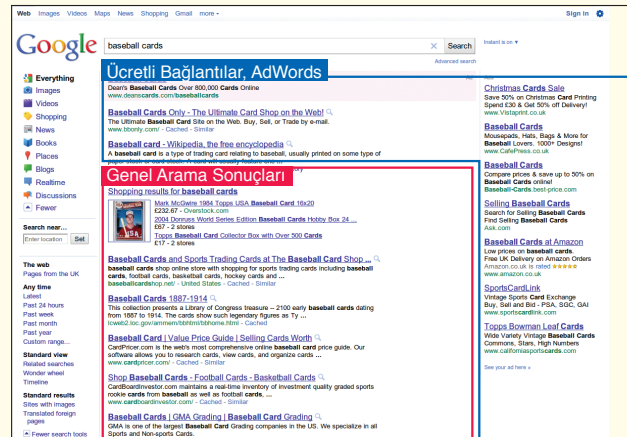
Web Images Videos Maps News Shopping Gmail more -

Sign in

Google

baseball cards

Search

Advanced search

Instant is on ▾

Everything
Images
Videos
Shopping
News
Books
Places
Blogs
Realtime
Discussions
Fewer

Search near...
Enter location Set

The web
Pages from the UK

Any time
Latest
Past 24 hours
Past week
Past month
Past year
Custom range...

Standard view
Related searches
Wonder wheel
Timeline

Standard results
Sites with images
Translated foreign pages

Fewer search tools

Ücretli Bağlantılar, AdWords

Dean's Baseball Cards Over 800,000 Cards Online
www.deanscards.com/baseballcards

Baseball Cards Only - The Ultimate Card Shop on the Web!
The Ultimate Baseball Card Site on the Web. Buy, Sell, or Trade by e-mail.
www.bbonly.com/ - Cached - Similar

Baseball card - Wikipedia, the free encyclopedia
A baseball card is a type of trading card relating to baseball, usually printed on some type of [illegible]

Genel Arama Sonuçları

Shopping results for baseball cards

Mark McGwire 1984 Topps USA Baseball Card 16x20
£232.67 - Overstock.com
2004 Donruss World Series Edition Baseball Cards Hobby Box 24 ...
£67 - 2 stores
Topps Baseball Card Collector Box with Over 500 Cards
£17 - 2 stores

Baseball Cards and Sports Trading Cards at The Baseball Card Shop ...
baseball cards shop online store with shopping for sports trading cards including baseball cards, football cards, baseball cards, hockey cards and ...
baseballcardshop.net/ - United States - Cached - Similar

Baseball Cards 1887-1914
This collection presents a Library of Congress treasure – 2100 early baseball cards dating from 1887 to 1914. The cards show such legendary figures as Ty ...
lcweb2.loc.gov/ammem/bbhtml/bbhome.html - Cached

Baseball Card | Value Price Guide | Selling Cards Worth
CardPricer.com is the web's most comprehensive online baseball card price guide. Our software allows you to research cards, view cards, and organize cards ...
www.cardpricer.com/ - Cached - Similar

Shop Baseball Cards - Football Cards - Basketball Cards
CardBoardInvestor.com maintains a real-time inventory of investment quality graded sports rookie cards from baseball as well as football cards, ...
www.cardboardinvestor.com/ - Cached - Similar

Baseball Cards | GMA Grading | Baseball Card Grading
GMA is one of the largest Baseball Card Grading companies in the US. We specialize in all Sports and Non-sports Cards.

Ads

Christmas Cards Sale
Save 50% on Christmas Card Printing Spend £30 & Get 50% off Delivery!
www.Vistaprint.co.uk

Baseball Cards
Mousepads, Hats, Bags & More for Baseball Lovers. 1000+ Designs!
www.CafePress.co.uk

Baseball Cards
Compare prices & save up to 50% on Baseball Cards online!
Baseball.Cards.best-price.com

Selling Baseball Cards
Search for Selling Baseball Cards Find Selling Baseball Cards
Ask.com

Baseball Cards at Amazon
Low prices on baseball cards. Free UK Delivery on Amazon Orders
Amazon.co.uk is rated ★★★★★
www.amazon.co.uk

SportsCardLink
Vintage Sports Card Exchange Buy, Sell and Bid - PSA, SGC, GAI
www.sportscardlink.com

Topps Bowman Leaf Cards
Wide Variety Vintage Baseball Cards Commons, Stars, High Numbers
www.californiasportscards.com

See your ad here »